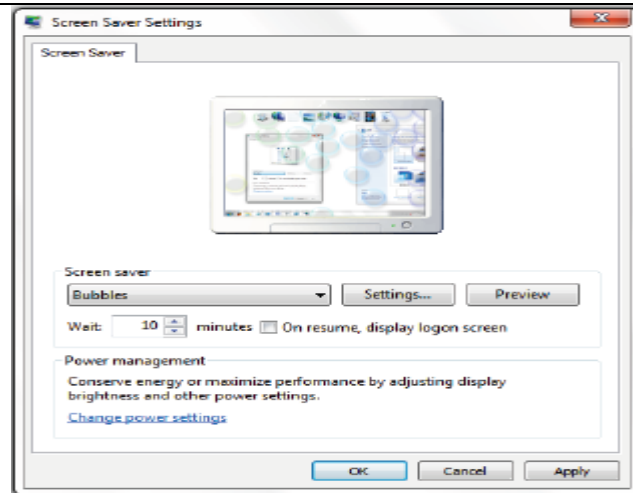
Screen Saver Settings

Screen Saver

Screen saver

Bubbles

Settings...

Preview

Wait: 10 minutes On resume, display logon screen

Power management

Conserve energy or maximize performance by adjusting display brightness and other power settings.

Change power settings

OK

Cancel

Apply